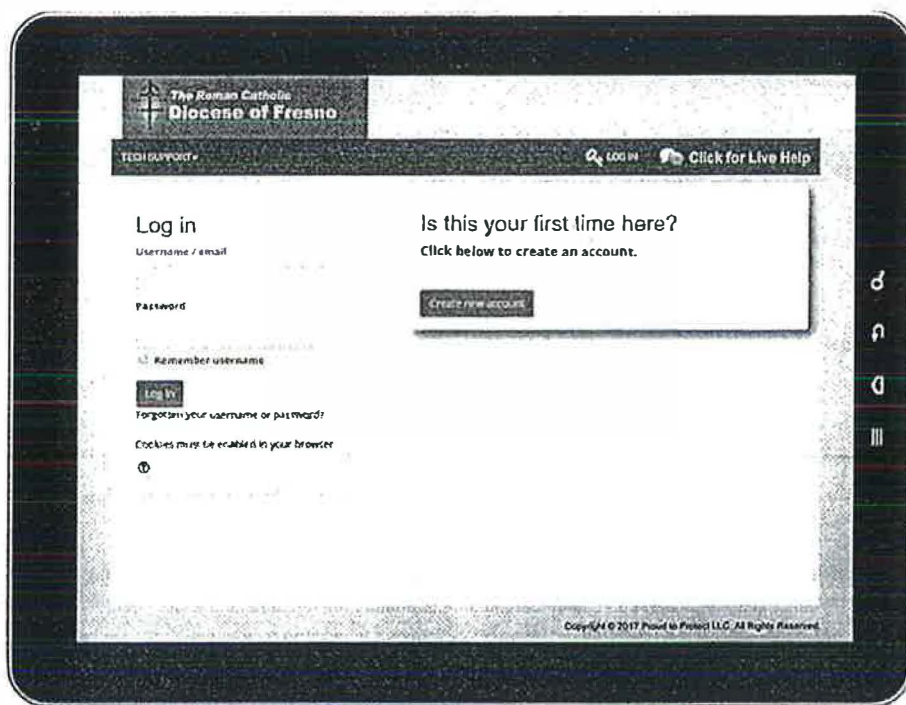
The Roman Catholic
Diocese of Fresno

TECH SUPPORT ▾

LOG IN Click for Live Help

Log in

Username / email

Password

Remember username

Log in

Forgotten your username or password?

Cookies must be enabled in your browser

Is this your first time here?

Click below to create an account.

Create new account

Copyright © 2017 Proud to Protect LLC. All Rights Reserved.